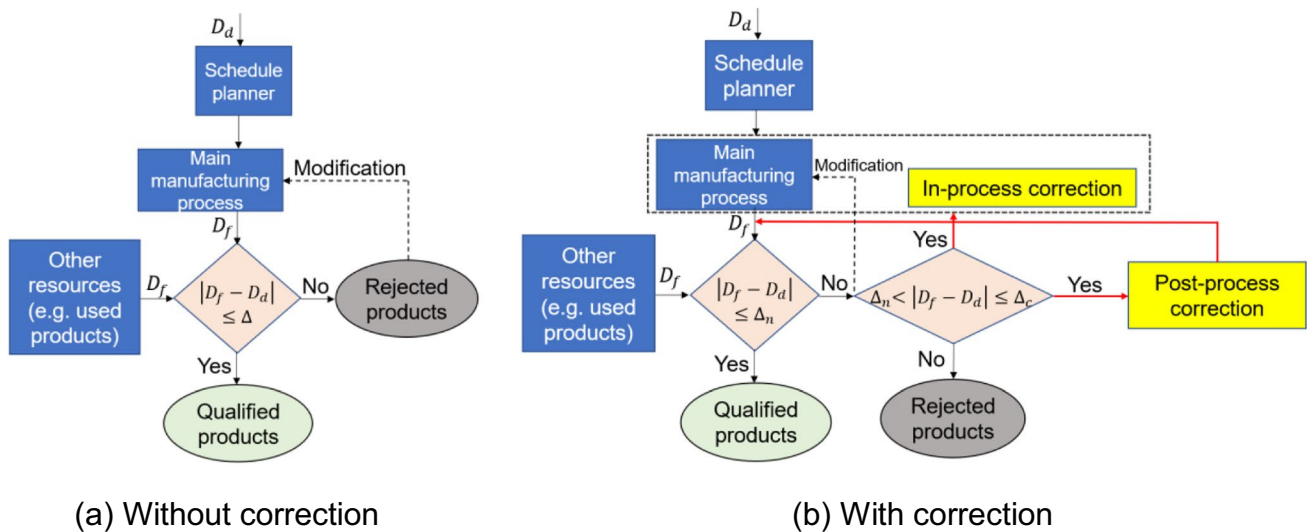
$D_d$

Schedule planner

Main manufacturing process

Modification

$D_f$

Other resources (e.g. used products)

$D_f$

$|D_f - D_d| \leq \Delta$

No

Rejected products

Yes

Qualified products

(a) Without correction

$D_d$

Schedule planner

Main manufacturing process

Modification

In-process correction

$D_f$

Yes

Other resources (e.g. used products)

$D_f$

$|D_f - D_d| \leq \Delta_n$

No

$\Delta_n < |D_f - D_d| \leq \Delta_c$

Yes

Post-process correction

Yes

No

Qualified products

Rejected products

(b) With correction